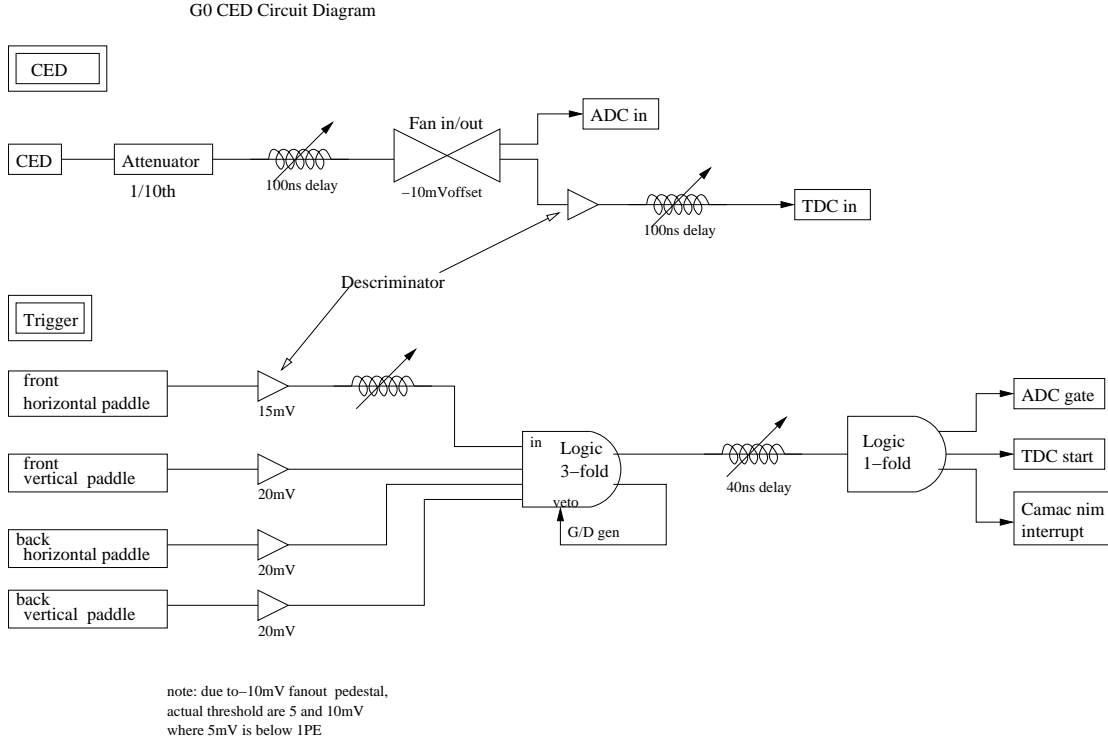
G0 CED Circuit Diagram

CED

CED

Attenuator

1/10th

100ns delay

Fan in/out

−10mVoffset

ADC in

TDC in

100ns delay

Descriminator

Trigger

front
horizontal paddle

15mV

front
vertical paddle

20mV

back
horizontal paddle

20mV

back
vertical paddle

20mV

in

Logic
3−fold

veto

G/D gen

40ns delay

Logic
1−fold

ADC gate

TDC start

Camac nim
interrupt

note: due to−10mV fanout pedestal,
actual threshold are 5 and 10mV
where 5mV is below 1PE